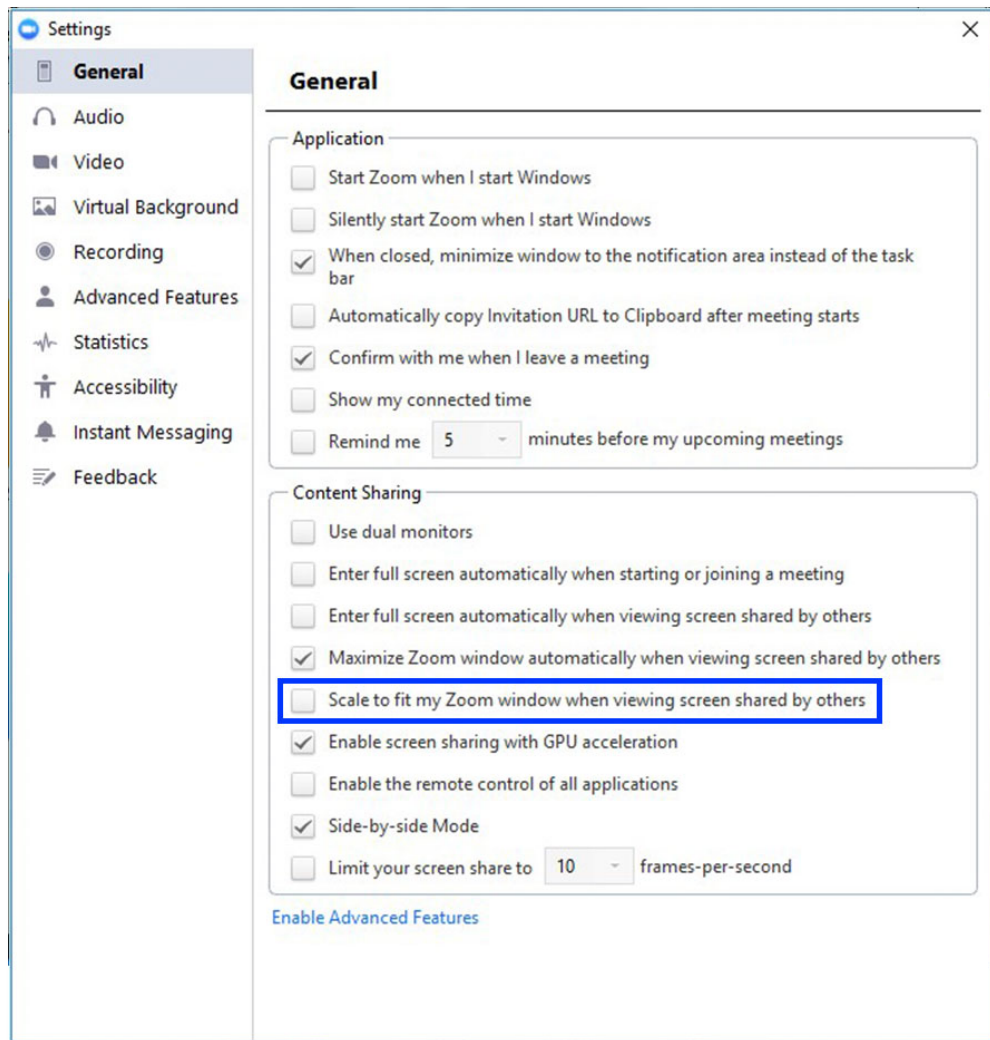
Settings

General
Audio
Video
Virtual Background
Recording
Advanced Features
Statistics
Accessibility
Instant Messaging
Feedback

General

Application

Start Zoom when I start Windows
Silently start Zoom when I start Windows
When closed, minimize window to the notification area instead of the task bar
Automatically copy Invitation URL to Clipboard after meeting starts
Confirm with me when I leave a meeting
Show my connected time
Remind me 5 minutes before my upcoming meetings

Content Sharing

Use dual monitors
Enter full screen automatically when starting or joining a meeting
Enter full screen automatically when viewing screen shared by others
Maximize Zoom window automatically when viewing screen shared by others
Scale to fit my Zoom window when viewing screen shared by others
Enable screen sharing with GPU acceleration
Enable the remote control of all applications
Side-by-side Mode
Limit your screen share to 10 frames-per-second

Enable Advanced Features